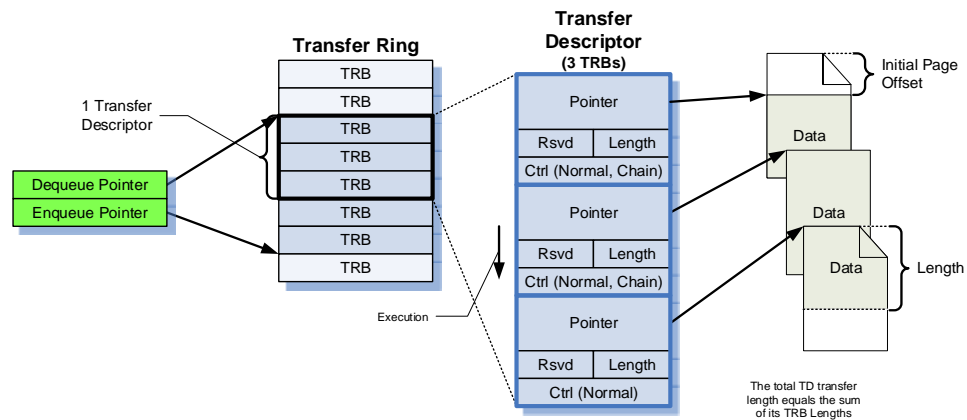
Transfer Ring

TRB
TRB
TRB
TRB
TRB
TRB
TRB
TRB

1 Transfer Descriptor

Dequeue Pointer
Enqueue Pointer

Transfer Descriptor
(3 TRBs)

Pointer
Rsvd
Length
Ctrl (Normal, Chain)

Pointer
Rsvd
Length
Ctrl (Normal, Chain)

Pointer
Rsvd
Length
Ctrl (Normal)

Execution

Initial Page Offset

Data
Data
Data

Length

The total TD transfer length equals the sum of its TRB Lengths